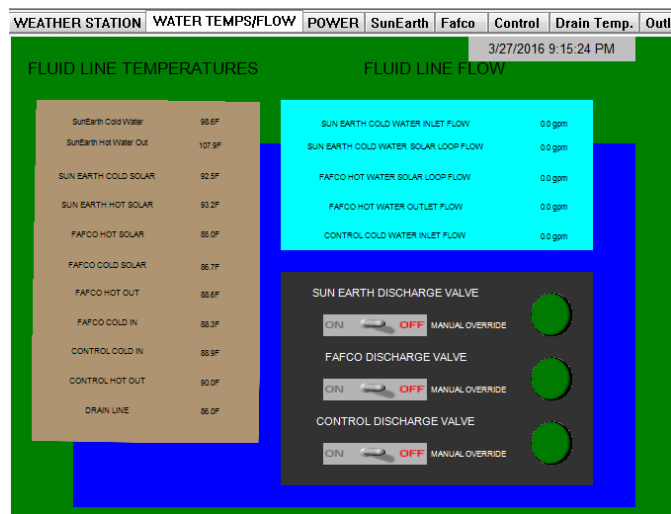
WEATHER STATION | WATER TEMPS/FLOW | POWER | SunEarth | Fafco | Control | Drain Temp. | Outl

3/27/2016 9:15:24 PM

FLUID LINE TEMPERATURES

FLUID LINE FLOW

| | |
|---|---|
| SunEarth Cold Water | 98.6F |
| SunEarth Hot Water Out | 107.9F |
| SUN EARTH COLD SOLAR | 92.5F |
| SUN EARTH HOT SOLAR | 93.2F |
| FAFCO HOT SOLAR | 85.0F |
| FAFCO COLD SOLAR | 86.7F |
| FAFCO HOT OUT | 88.6F |
| FAFCO COLD IN | 88.3F |
| CONTROL COLD IN | 88.9F |
| CONTROL HOT OUT | 90.0F |
| DRAIN LINE | 86.0F |

| | |
|---|---|
| SUN EARTH COLD WATER INLET FLOW | 0.0 gpm |
| SUN EARTH COLD WATER SOLAR LOOP FLOW | 0.0 gpm |
| FAFCO HOT WATER SOLAR LOOP FLOW | 0.0 gpm |
| FAFCO HOT WATER OUTLET FLOW | 0.0 gpm |
| CONTROL COLD WATER INLET FLOW | 0.0 gpm |

SUN EARTH DISCHARGE VALVE

ON OFF MANUAL OVERRIDE

FAFCO DISCHARGE VALVE

ON OFF MANUAL OVERRIDE

CONTROL DISCHARGE VALVE

ON OFF MANUAL OVERRIDE